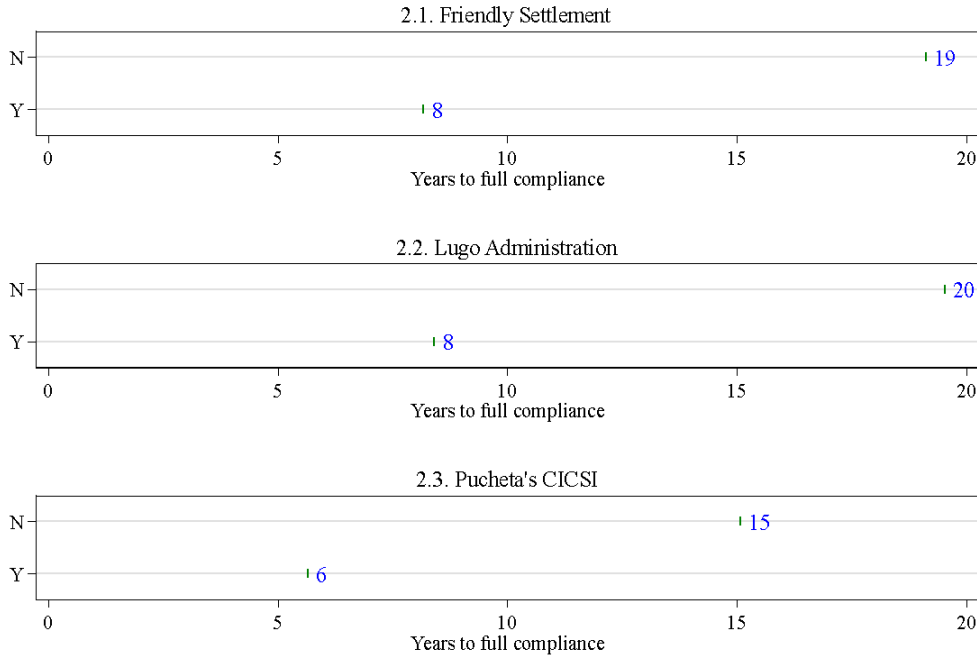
2.1. Friendly Settlement

N
Y
19
8
0
5
10
15
20
Years to full compliance

2.2. Lugo Administration

N
Y
20
8
0
5
10
15
20
Years to full compliance

2.3. Pucheta's CICSI

N
Y
15
6
0
5
10
15
20
Years to full compliance